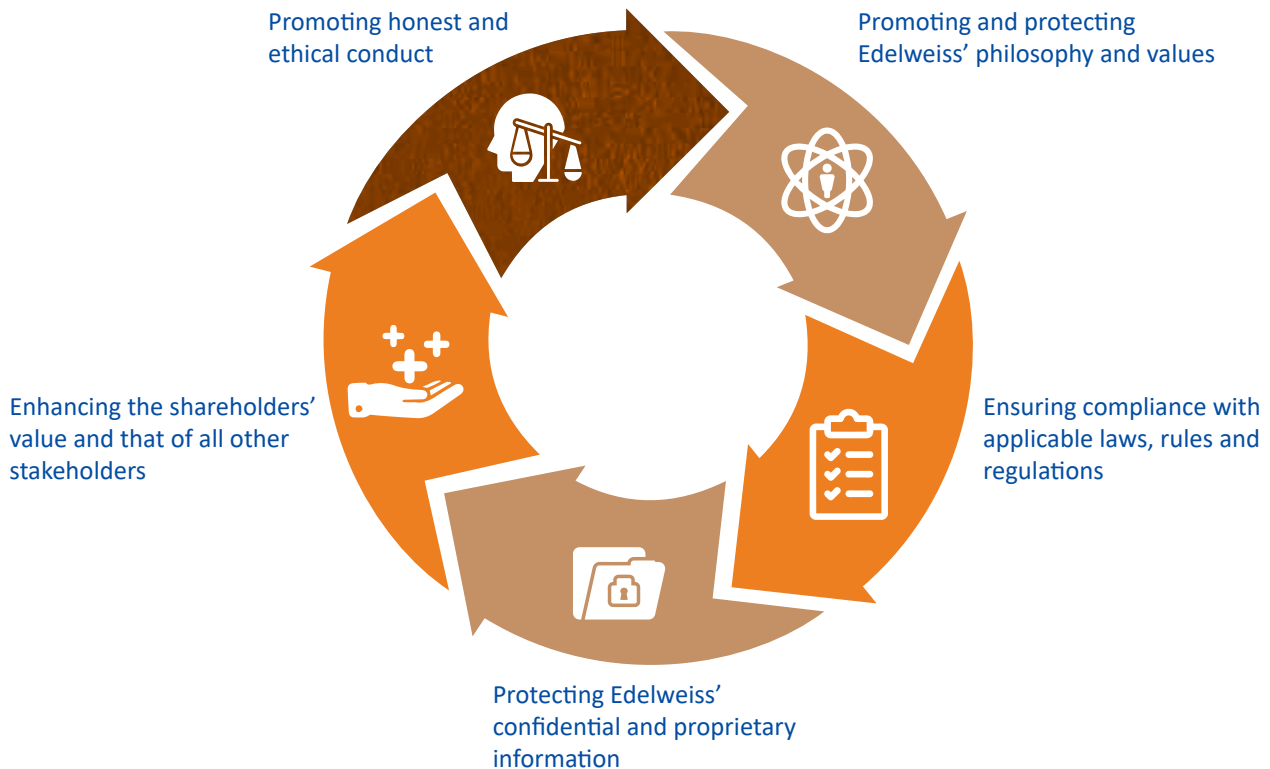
Promoting honest and ethical conduct

Promoting and protecting Edelweiss' philosophy and values

Ensuring compliance with applicable laws, rules and regulations

Protecting Edelweiss' confidential and proprietary information

Enhancing the shareholders' value and that of all other stakeholders